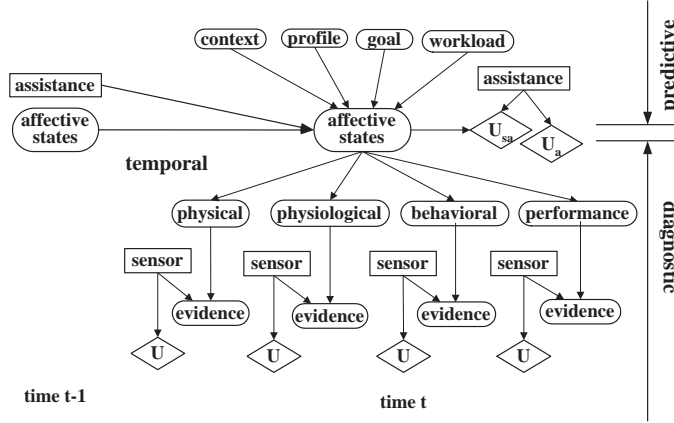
context
profile
goal
workload
assistance
affective states
affective states
assistance
$U_{sa}$
$U_a$
temporal
physical
physiological
behavioral
performance
sensor
evidence
U
sensor
evidence
U
sensor
evidence
U
sensor
evidence
U
time t-1
time t
predictive
diagnostic